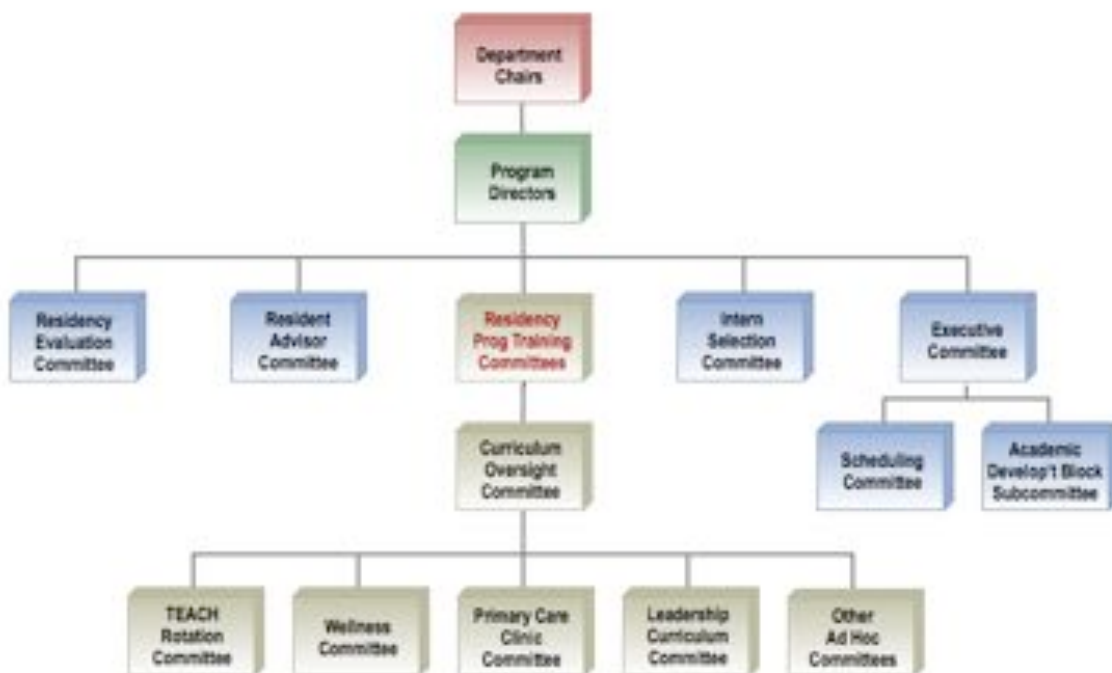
Department Chairs

Program Directors

Residency Evaluation Committee

Resident Advisor Committee

Residency Prog Training Committees

Intern Selection Committee

Executive Committee

Scheduling Committee

Academic Develop't Block Subcommittee

Curriculum Oversight Committee

TEACH Rotation Committee

Wellness Committee

Primary Care Clinic Committee

Leadership Curriculum Committee

Other Ad Hoc Committees